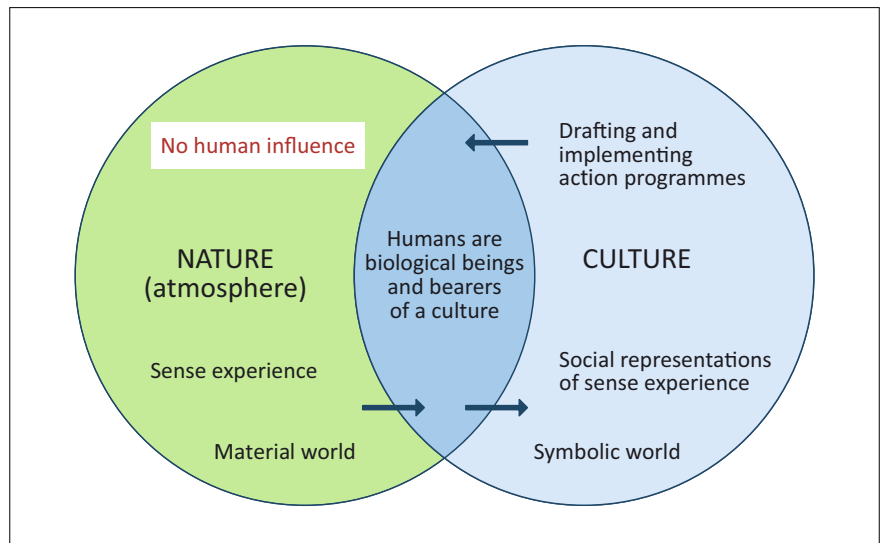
No human influence

Drafting and implementing action programmes

NATURE (atmosphere)

Humans are biological beings and bearers of a culture

CULTURE

Sense experience

Social representations of sense experience

Material world

Symbolic world